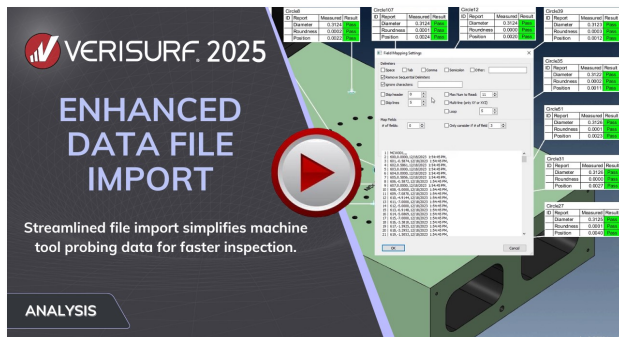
VERISURF 2025

ENHANCED DATA FILE IMPORT

Streamlined file import simplifies machine tool probing data for faster inspection.

ANALYSIS

Circle8
| ID | Report | Measured | Result |
|---|---|---|---|
| | Diameter | 0.3124 | Pass |
| | Roundness | 0.0022 | Pass |
| | Position | 0.0022 | Pass |

Circle107
| ID | Report | Measured | Result |
|---|---|---|---|
| | Diameter | 0.3124 | Pass |
| | Roundness | 0.0022 | Pass |
| | Position | 0.0024 | Pass |

Circle12
| ID | Report | Measured | Result |
|---|---|---|---|
| | Diameter | 0.3124 | Pass |
| | Roundness | 0.0003 | Pass |
| | Position | 0.0020 | Pass |

Circle39
| ID | Report | Measured | Result |
|---|---|---|---|
| | Diameter | 0.3123 | Pass |
| | Roundness | 0.0003 | Pass |
| | Position | 0.0026 | Pass |

Circle35
| ID | Report | Measured | Result |
|---|---|---|---|
| | Diameter | 0.3122 | Pass |
| | Roundness | 0.0022 | Pass |
| | Position | 0.0011 | Pass |

Circle51
| ID | Report | Measured | Result |
|---|---|---|---|
| | Diameter | 0.3128 | Pass |
| | Roundness | 0.0001 | Pass |
| | Position | 0.0023 | Pass |

Circle31
| ID | Report | Measured | Result |
|---|---|---|---|
| | Diameter | 0.3125 | Pass |
| | Roundness | 0.0005 | Pass |
| | Position | 0.0027 | Pass |

Circle27
| ID | Report | Measured | Result |
|---|---|---|---|
| | Report | Measured | Result |
| | Diameter | 0.3125 | Pass |
| | Roundness | 0.0001 | Pass |
| | Position | 0.0026 | Pass |

Field Mapping Settings
Delimiters
Space Tab Comma Semicolon Other:
Remove Sequential Delimiters
Ignore characters:
Start header
Skip lines
Max Year to Reads
Multi-line
Loop
Map Fields
# of fields:
Only consider if # of field:
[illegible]
OK
Cancel